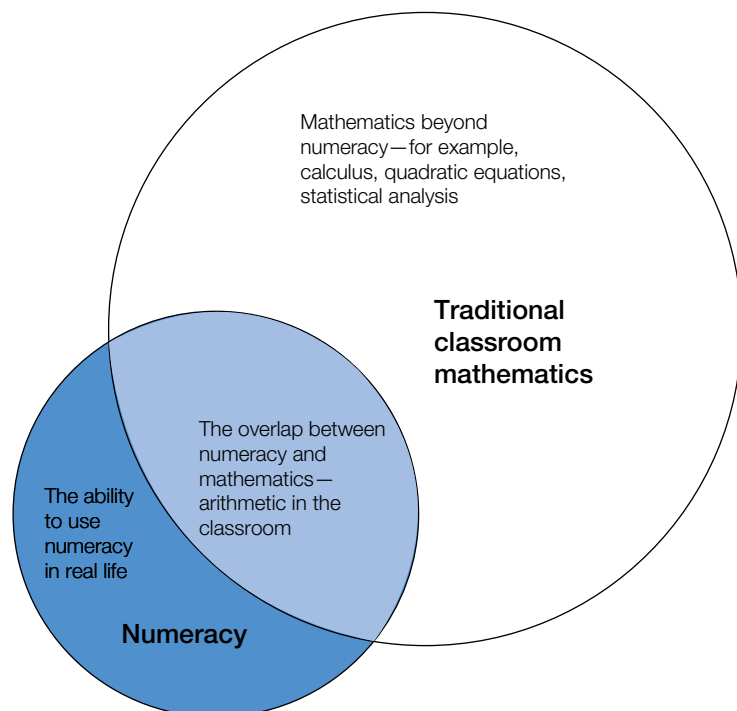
Mathematics beyond numeracy—for example, calculus, quadratic equations, statistical analysis

Traditional classroom mathematics

The overlap between numeracy and mathematics—arithmetic in the classroom

The ability to use numeracy in real life

Numeracy